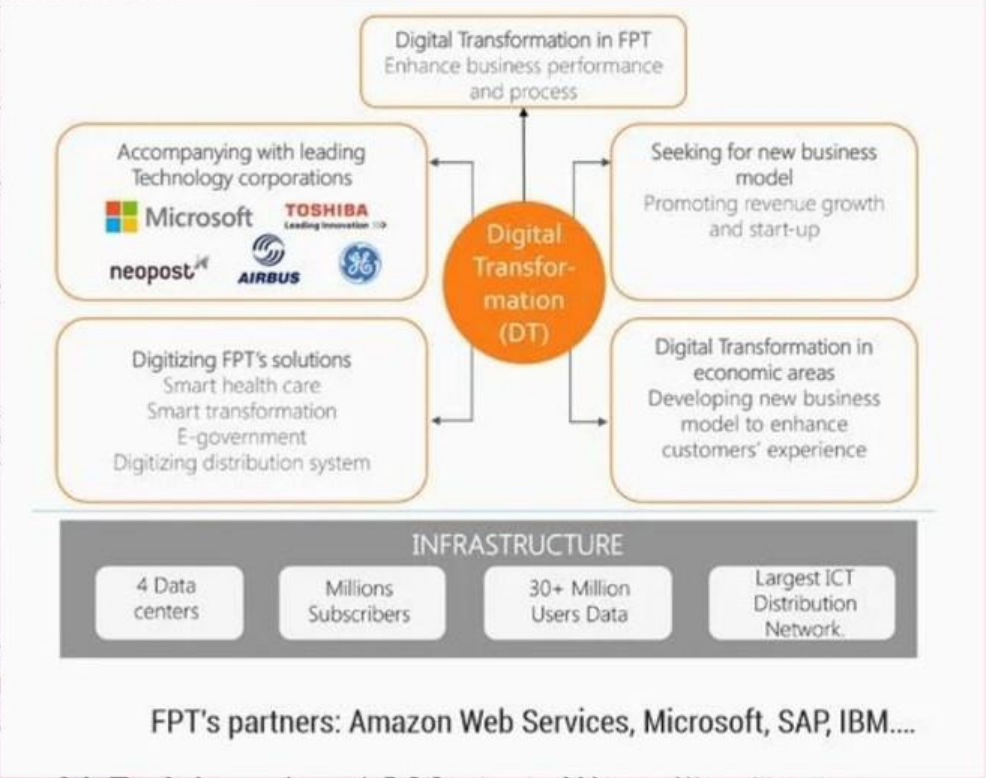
Digital Transformation in FPT
Enhance business performance and process

Accompanying with leading Technology corporations
Microsoft TOSHIBA Leading Innovation
neopost AIRBUS

Digital Transformation (DT)

Seeking for new business model
Promoting revenue growth and start-up

Digitizing FPT's solutions
Smart health care
Smart transformation
E-government
Digitizing distribution system

Digital Transformation in economic areas
Developing new business model to enhance customers' experience

INFRASTRUCTURE

4 Data centers

Millions Subscribers

30+ Million Users Data

Largest ICT Distribution Network.

FPT's partners: Amazon Web Services, Microsoft, SAP, IBM....